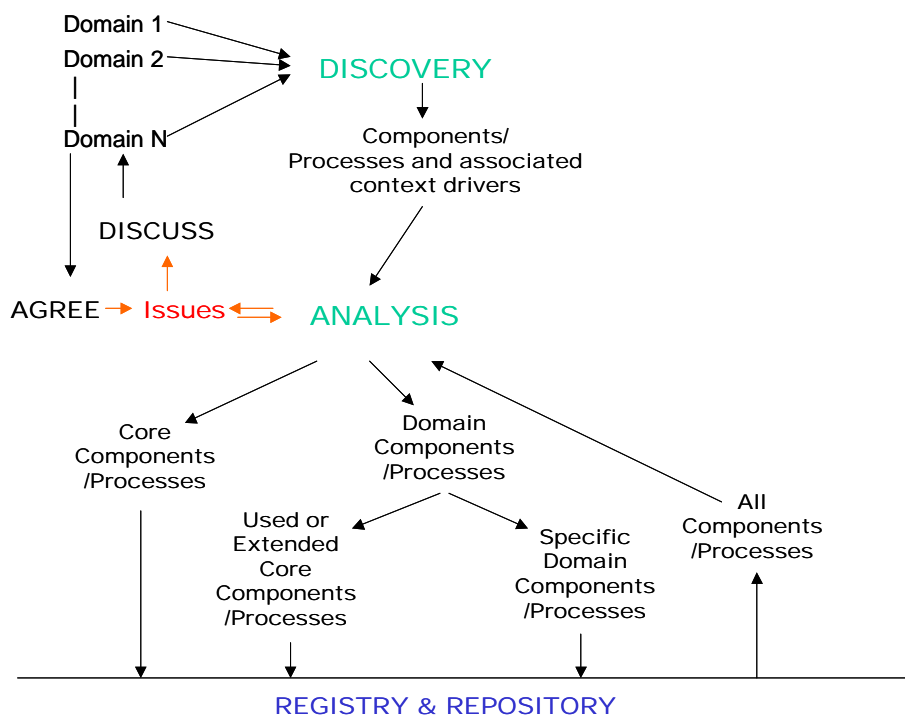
Domain 1

Domain 2

|

|

Domain N

DISCOVERY

Components/ Processes and associated context drivers

DISCUSS

AGREE

Issues

ANALYSIS

Core Components /Processes

Domain Components /Processes

All Components /Processes

Used or Extended Core Components /Processes

Specific Domain Components /Processes

REGISTRY & REPOSITORY